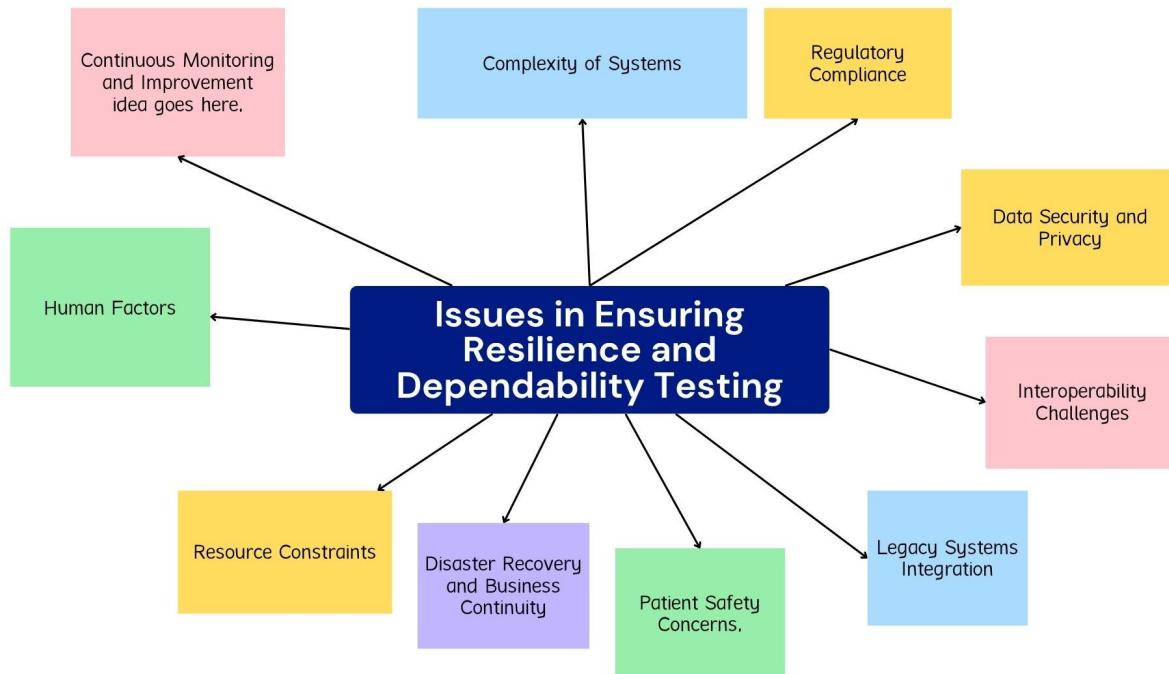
Issues in Ensuring Resilience and Dependability Testing

Continuous Monitoring and Improvement idea goes here.

Complexity of Systems

Regulatory Compliance

Data Security and Privacy

Interoperability Challenges

Legacy Systems Integration

Patient Safety Concerns.

Disaster Recovery and Business Continuity

Resource Constraints

Human Factors